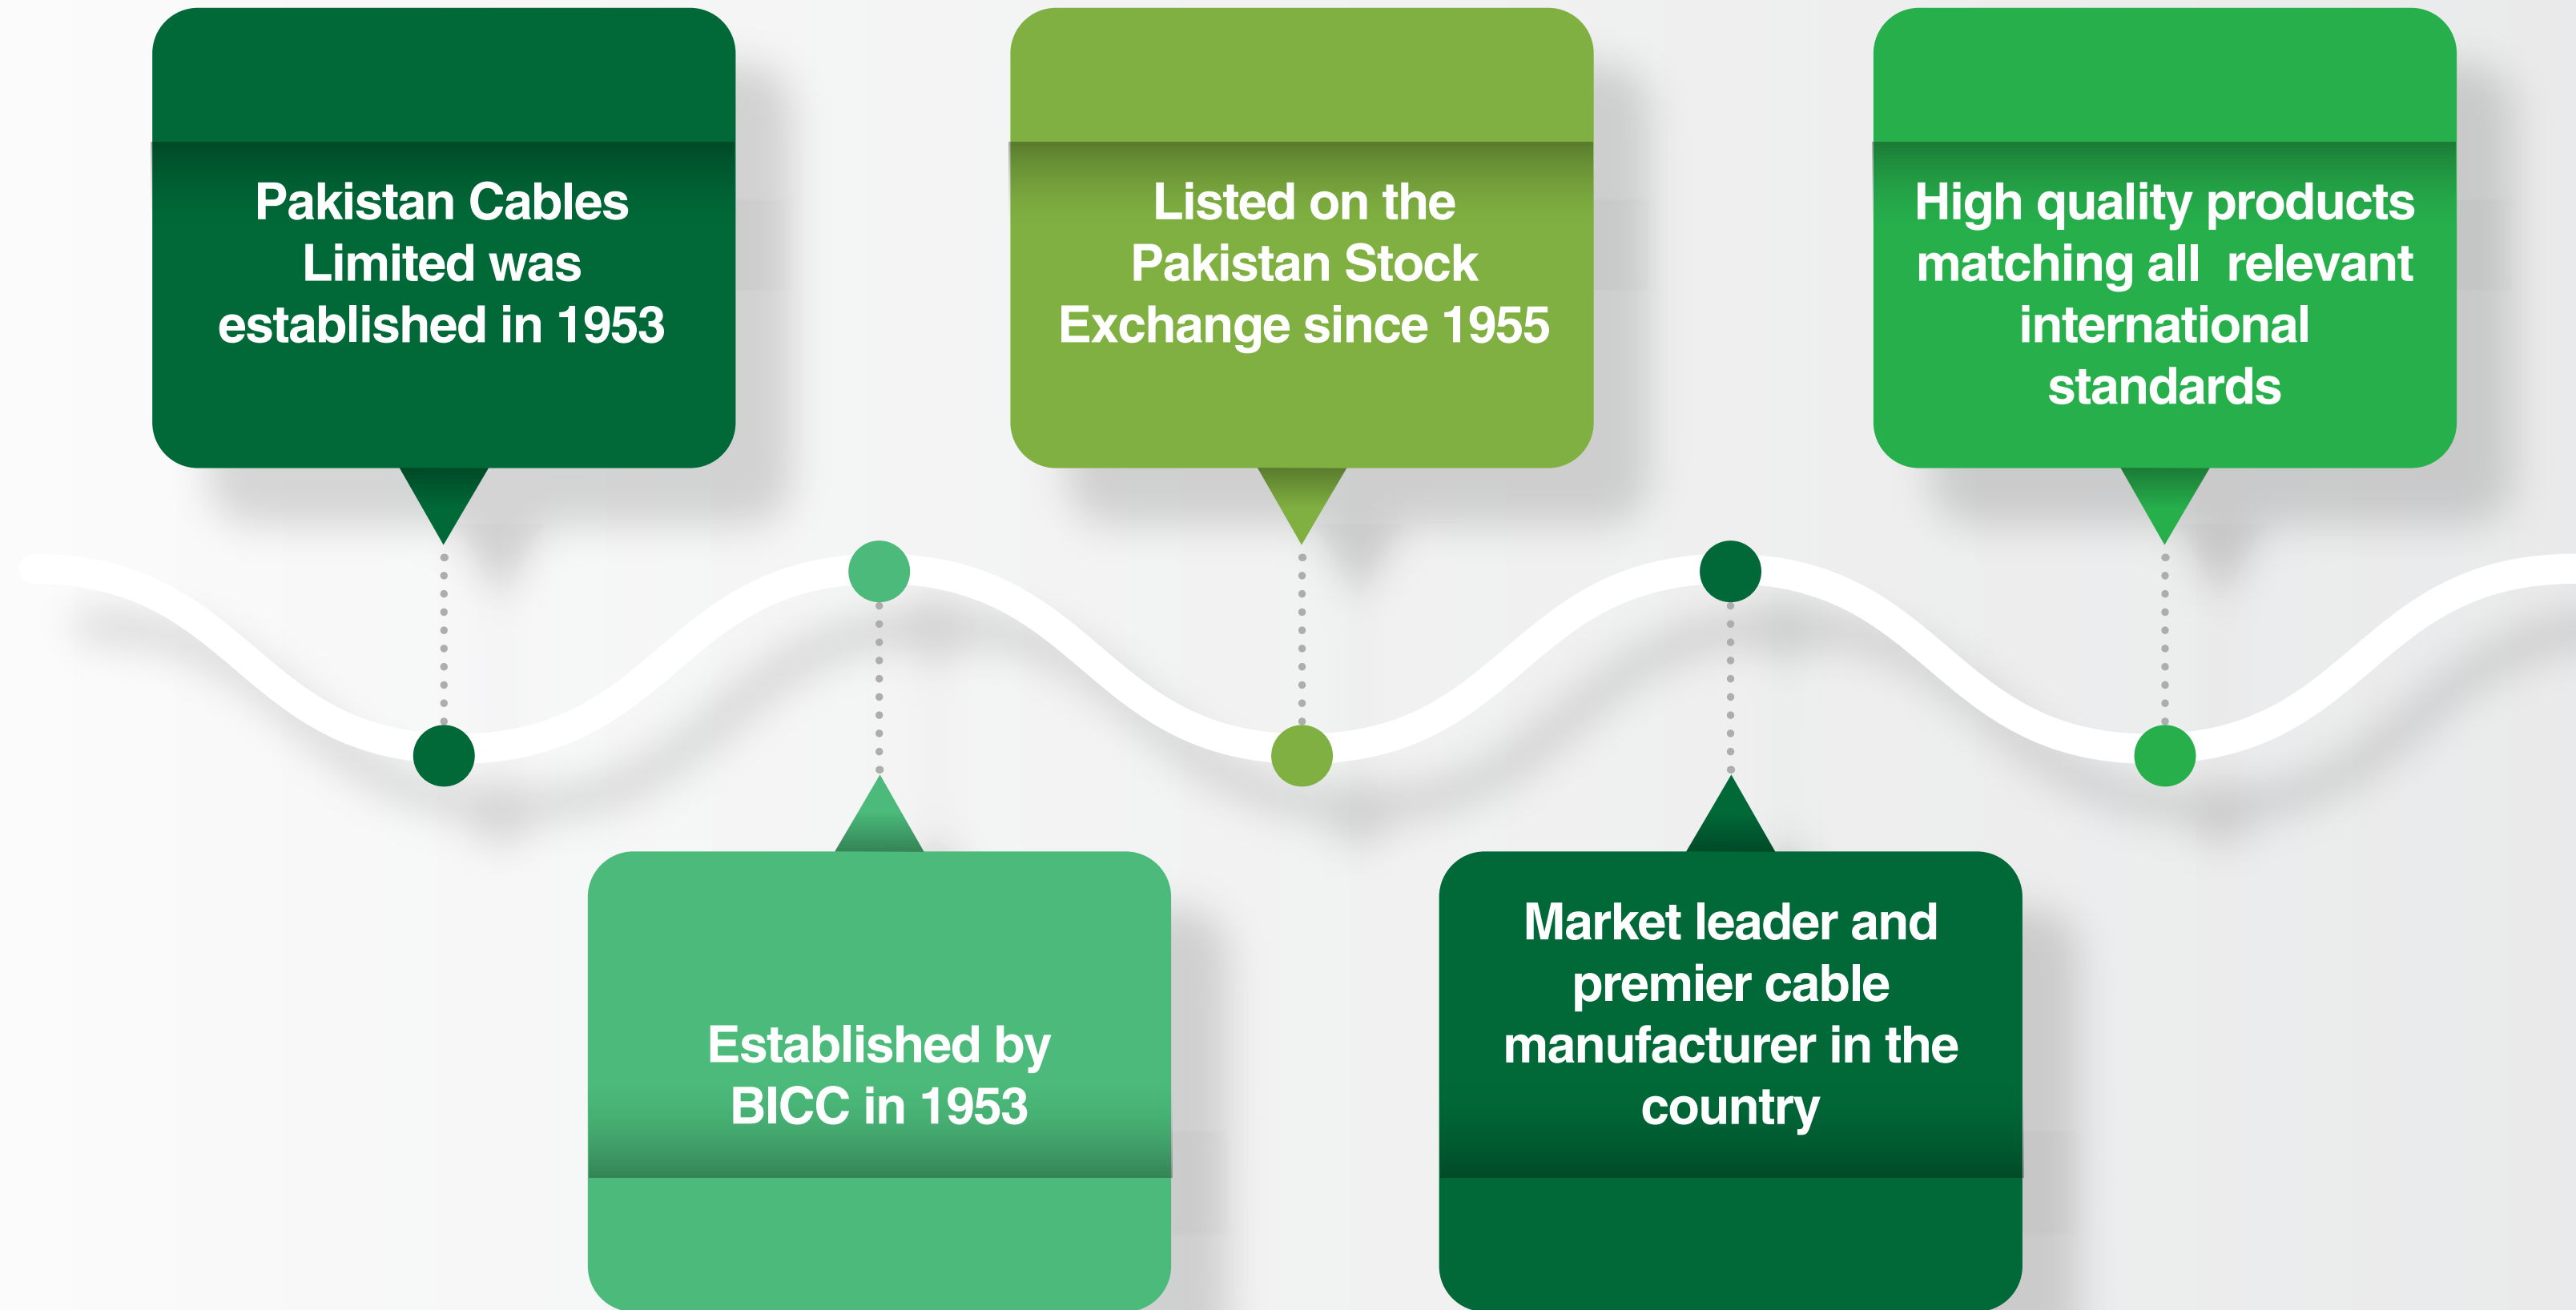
Pakistan Cables Limited was established in 1953

Established by BICC in 1953

Listed on the Pakistan Stock Exchange since 1955

Market leader and premier cable manufacturer in the country

High quality products matching all relevant international standards